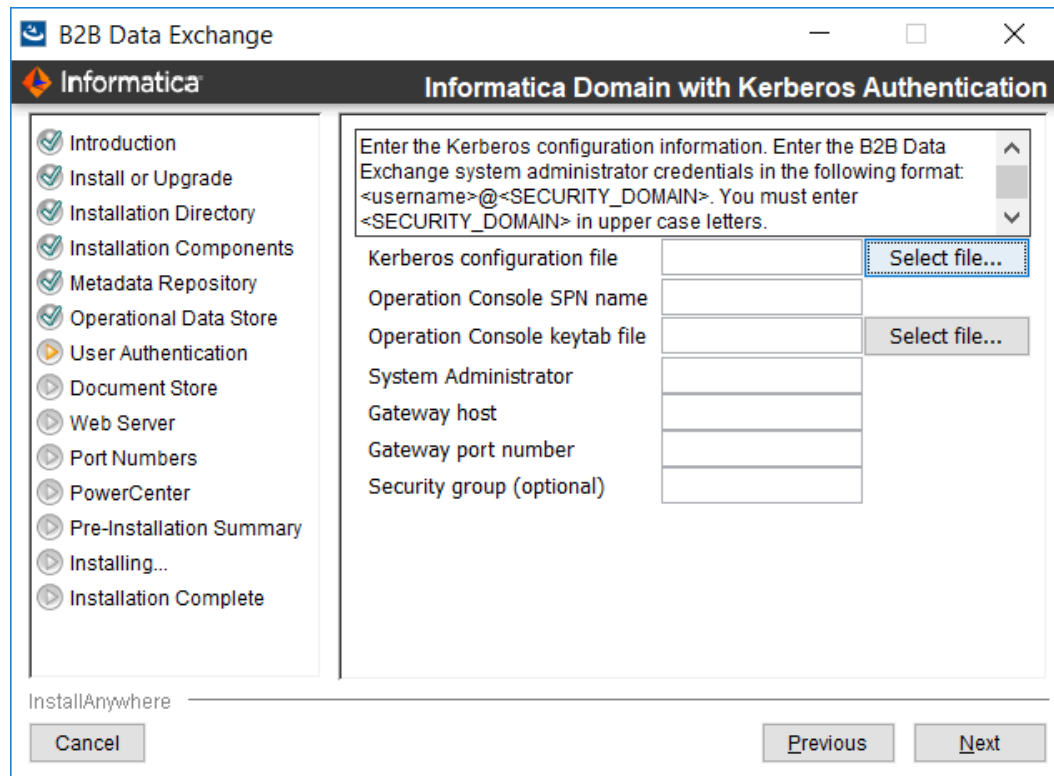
B2B Data Exchange

Informatica

Informatica Domain with Kerberos Authentication

Introduction
Install or Upgrade
Installation Directory
Installation Components
Metadata Repository
Operational Data Store
User Authentication
Document Store
Web Server
Port Numbers
PowerCenter
Pre-Installation Summary
Installing...
Installation Complete

Enter the Kerberos configuration information. Enter the B2B Data Exchange system administrator credentials in the following format: <username>@<SECURITY_DOMAIN>. You must enter <SECURITY_DOMAIN> in upper case letters.

Kerberos configuration file
Select file...
Operation Console SPN name
Operation Console keytab file
Select file...
System Administrator
Gateway host
Gateway port number
Security group (optional)

InstallAnywhere

Cancel
Previous
Next